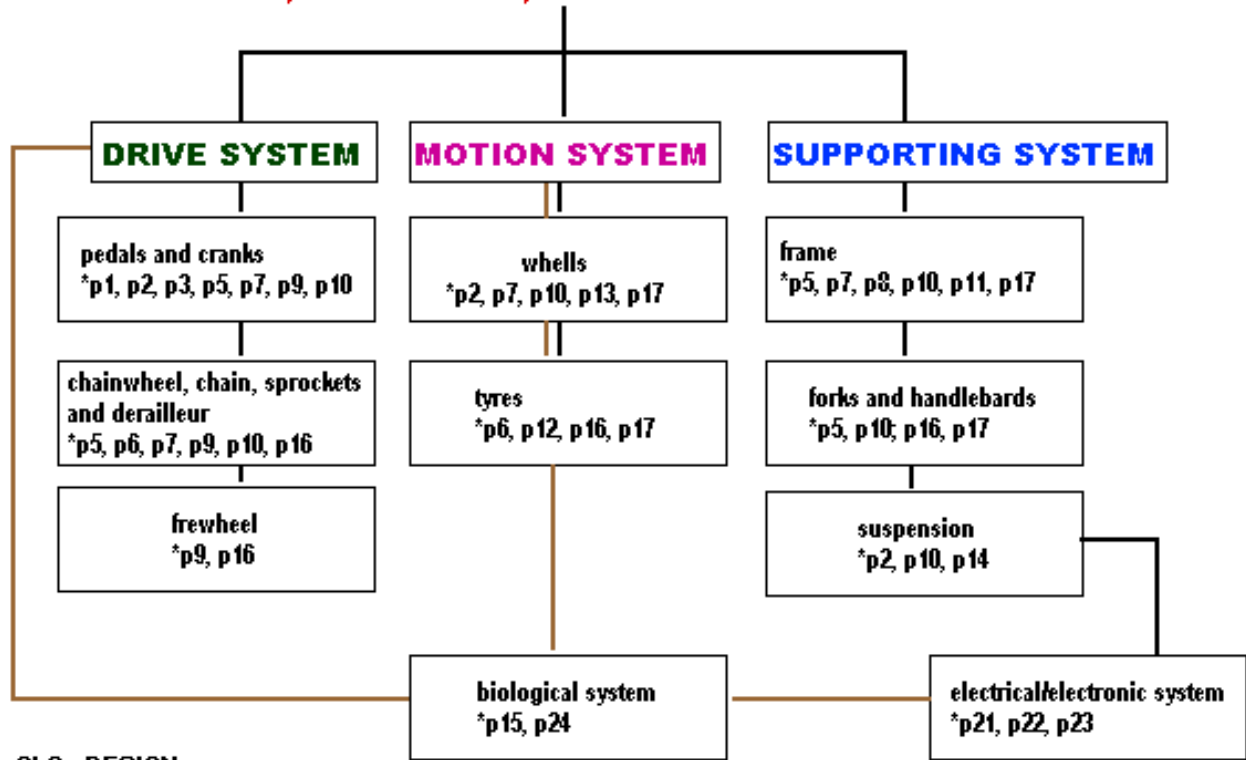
DRIVE SYSTEM

pedals and cranks
*p1, p2, p3, p5, p7, p9, p10

chainwheel, chain, sprockets and derailleur
*p5, p6, p7, p9, p10, p16

frewheel
*p9, p16

MOTION SYSTEM

whells
*p2, p7, p10, p13, p17

tyres
*p6, p12, p16, p17

SUPPORTING SYSTEM

frame
*p5, p7, p8, p10, p11, p17

forks and handlebards
*p5, p10; p16, p17

suspension
*p2, p10, p14

biological system
*p15, p24

electrical/electronic system
*p21, p22, p23

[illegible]